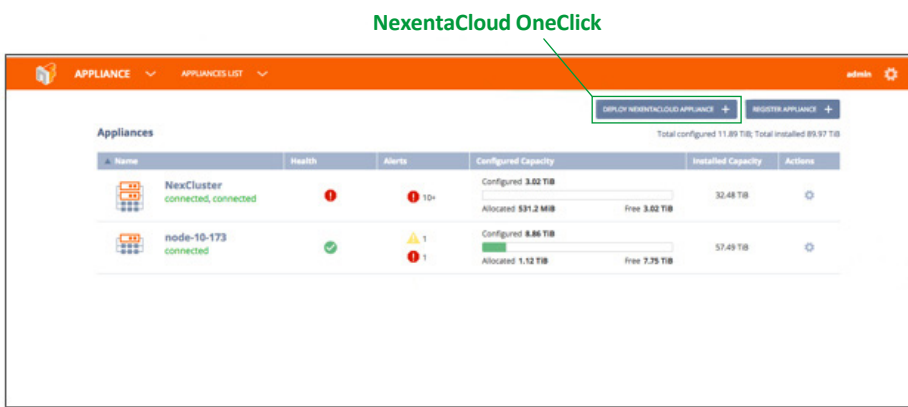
NexentaCloud OneClick

APPLIANCE APPLIANCES LIST admin

DEPLOY NEXENTACLOUD APPLIANCE + REGISTER APPLIANCE +

Appliances

Total configured 11.89 TiB; Total installed 89.97 TiB

| Name | Health | Alerts | Configured Capacity | Installed Capacity | Actions |
|---|---|---|---|---|---|
| NexCluster connected, connected | | 10+ | Configured 3.02 TiB Allocated 531.2 MiB Free 3.02 TiB | 32.48 TiB | |
| node-10-173 connected | | 1 1 | Configured 8.86 TiB Allocated 1.12 TiB Free 7.75 TiB | 57.49 TiB | |